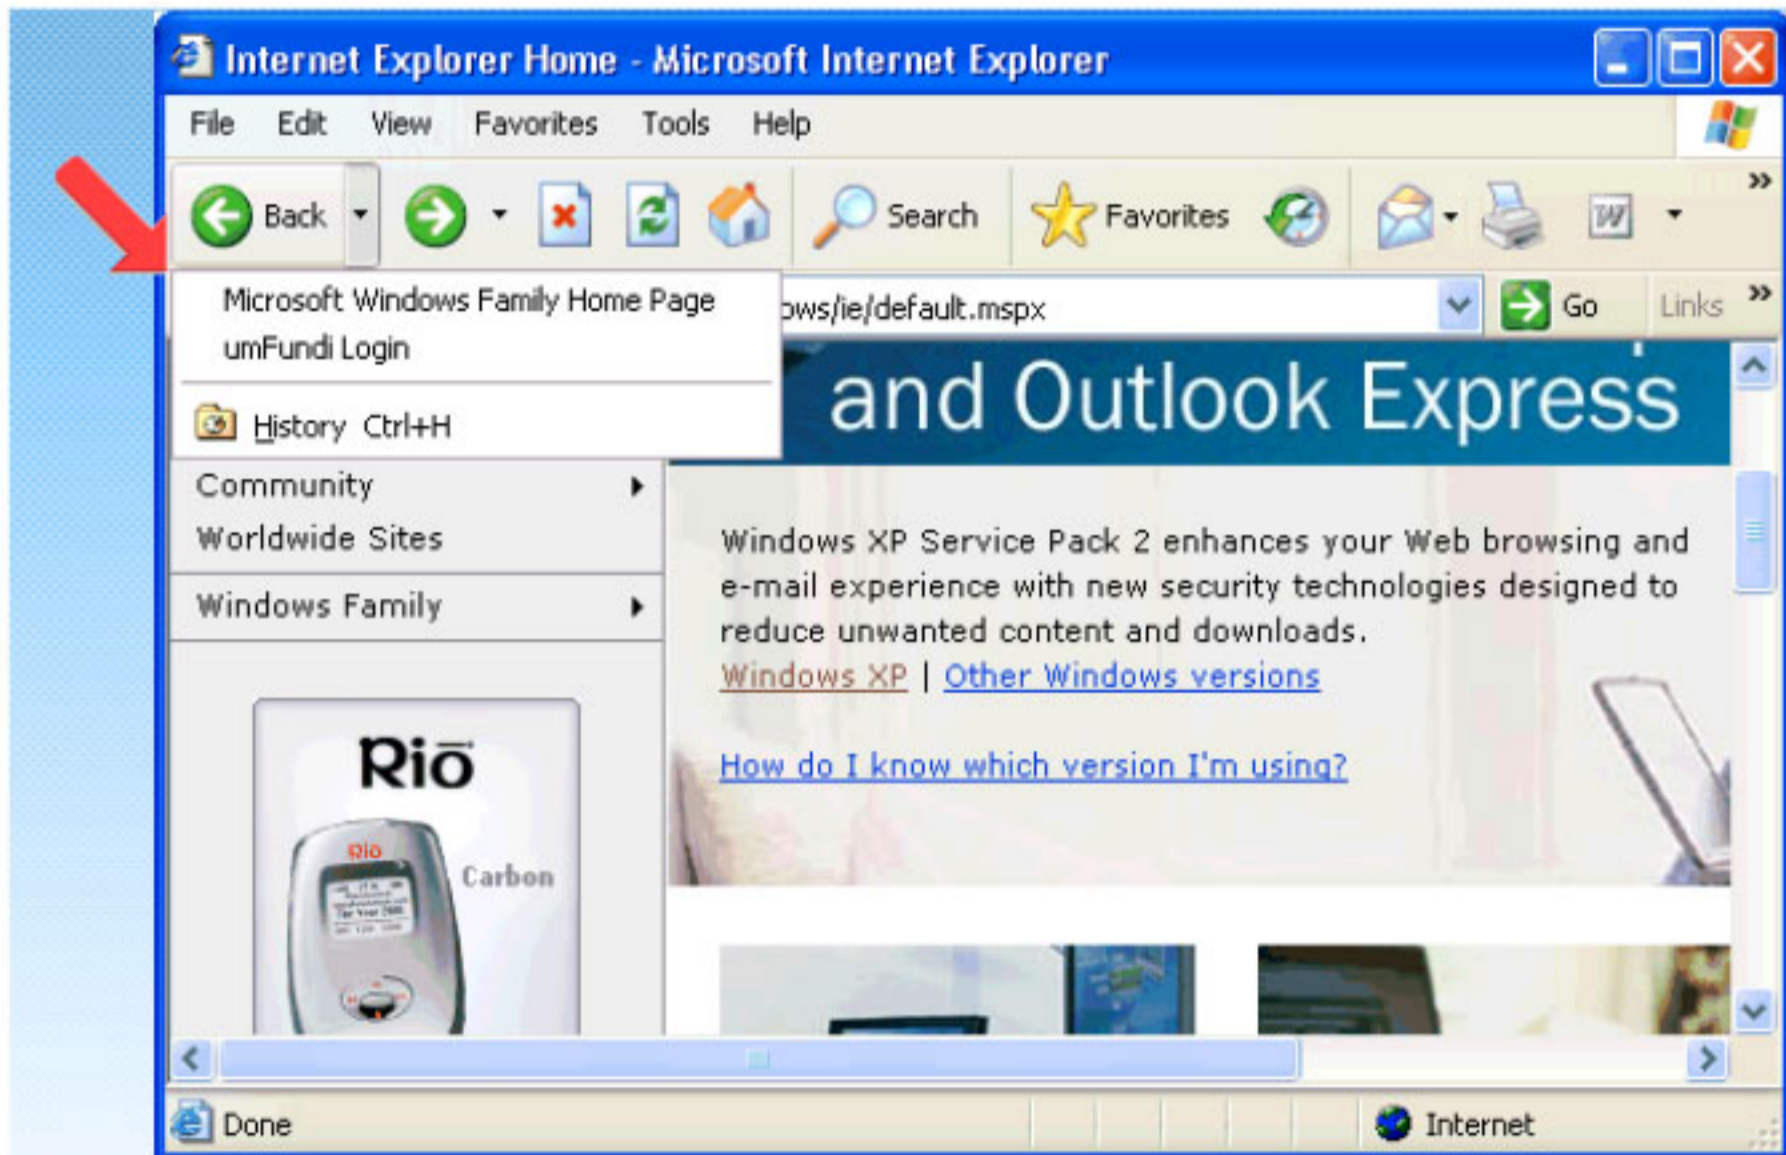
Internet Explorer Home - Microsoft Internet Explorer

File Edit View Favorites Tools Help

Back Search Favorites

Microsoft Windows Family Home Page
umFundi Login

History Ctrl+H

ows/ie/default.mspx

Go Links

and Outlook Express

Community
Worldwide Sites

Windows Family

Windows XP Service Pack 2 enhances your Web browsing and e-mail experience with new security technologies designed to reduce unwanted content and downloads.

Windows XP | Other Windows versions

How do I know which version I'm using?

Rio

Rio

Carbon

Done

Internet